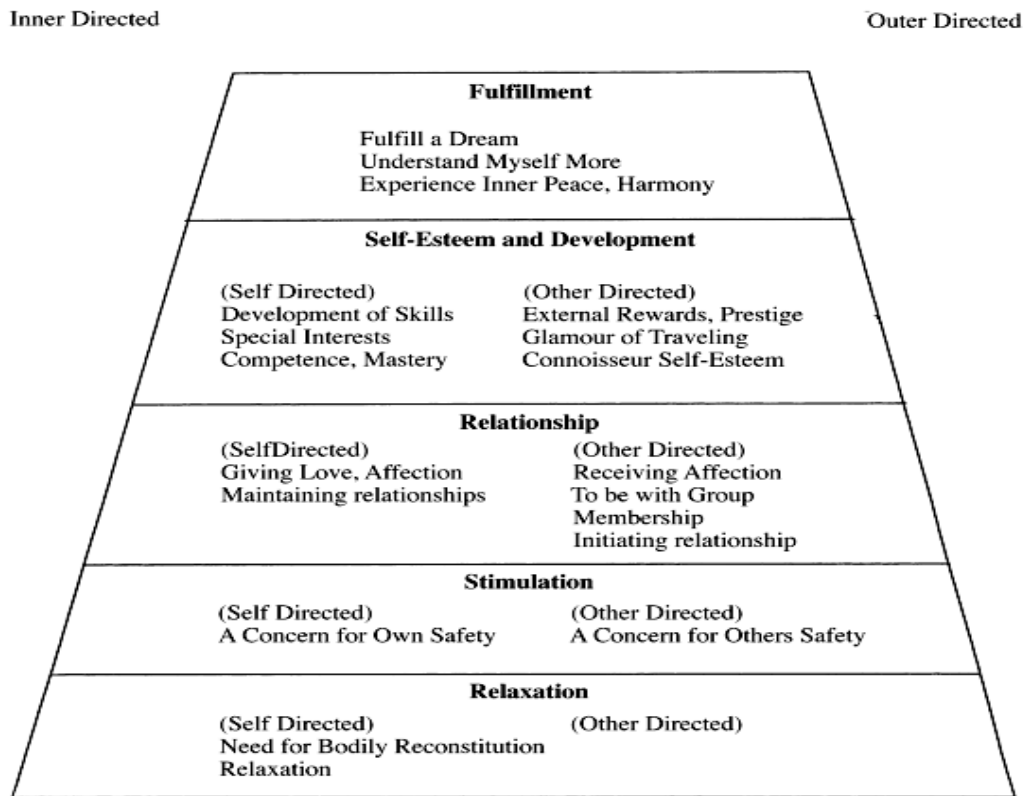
Inner Directed

Outer Directed

Fulfillment

Fulfill a Dream
Understand Myself More
Experience Inner Peace, Harmony

Self-Esteem and Development

(Self Directed)
Development of Skills
Special Interests
Competence, Mastery

(Other Directed)
External Rewards, Prestige
Glamour of Traveling
Connoisseur Self-Esteem

Relationship

(SelfDirected)
Giving Love, Affection
Maintaining relationships

(Other Directed)
Receiving Affection
To be with Group
Membership
Initiating relationship

Stimulation

(Self Directed)
A Concern for Own Safety

(Other Directed)
A Concern for Others Safety

Relaxation

(Self Directed)
Need for Bodily Reconstitution
Relaxation

(Other Directed)